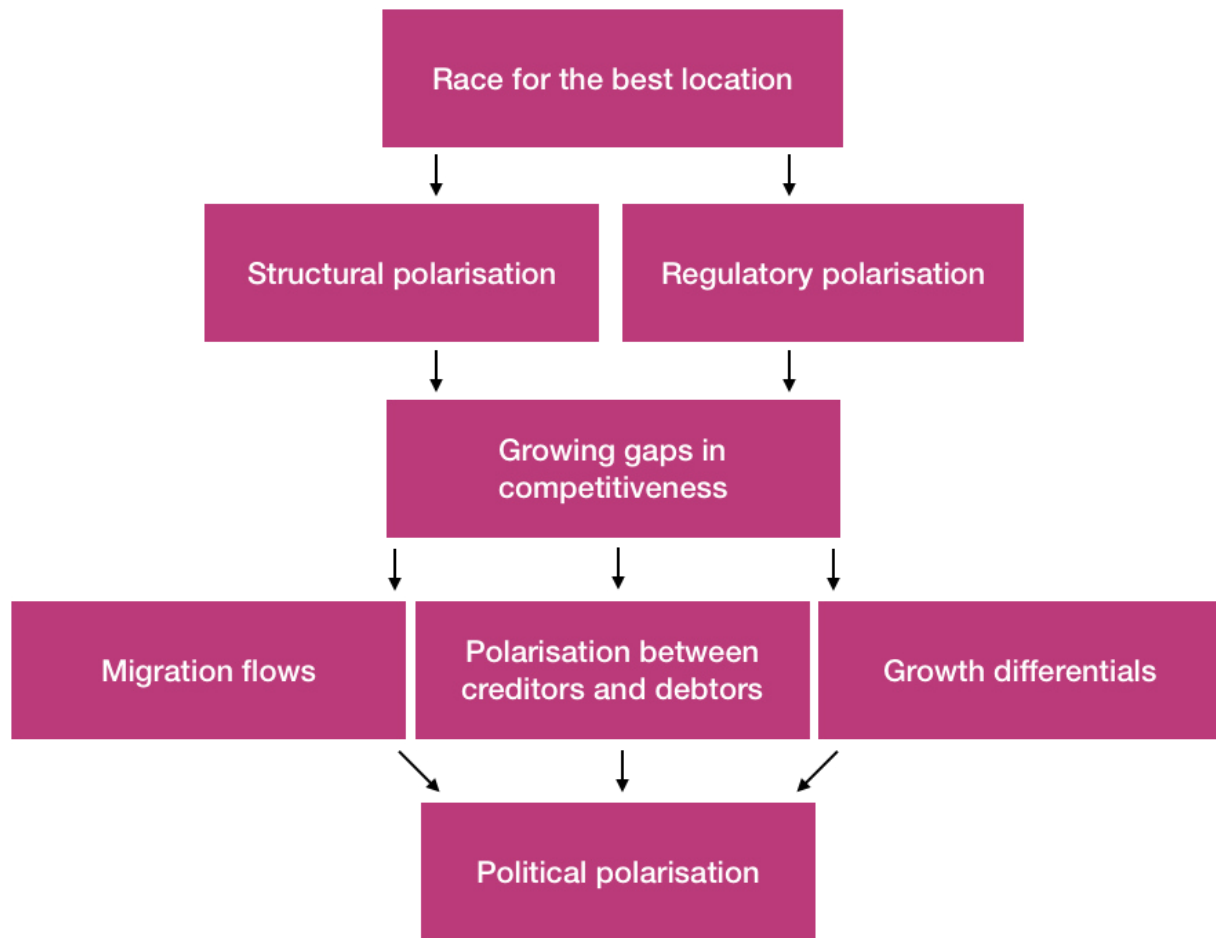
Race for the best location

Structural polarisation

Regulatory polarisation

Growing gaps in competitiveness

Migration flows

Polarisation between creditors and debtors

Growth differentials

Political polarisation